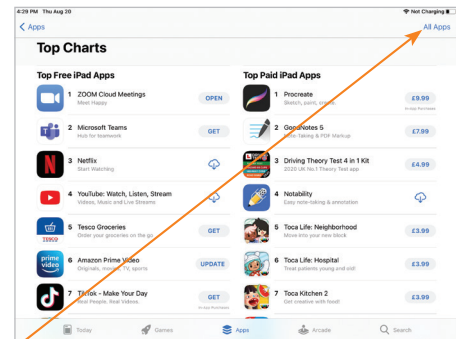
4:29 PM Thu Aug 20
Not Charging

Apps
All Apps

Top Charts

Top Free iPad Apps

1 ZOOM Cloud Meetings
Meet Happy
OPEN

2 Microsoft Teams
Hub for teamwork
GET

3 Netflix
Start Watching

4 YouTube: Watch, Listen, Stream
Videos, Music and Live Streams

5 Tesco Groceries
Order your groceries on the go
GET

6 Amazon Prime Video
Originals, movies, TV, sports
UPDATE

7 TikTok - Make Your Day
Real People. Real Videos.
GET
In-App Purchases

Top Paid iPad Apps

1 Procreate
Sketch, paint, create.
£9.99
In-App Purchases

2 GoodNotes 5
Note-Taking & PDF Markup
£7.99

3 Driving Theory Test 4 in 1 Kit
2020 UK No.1 Theory Test app
£4.99

4 Notability
Easy note-taking & annotation

5 Toca Life: Neighborhood
Move into your new block
£3.99

6 Toca Life: Hospital
Treat patients young and old!
£3.99

7 Toca Kitchen 2
Get creative with food!
£3.99

Today
Games
Apps
Arcade
Search